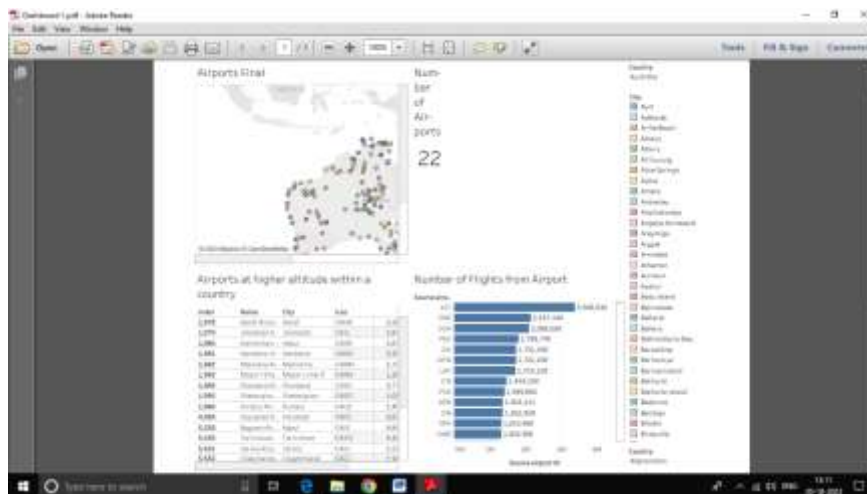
Dashboard 1.pdf - Adobe Reader
File Edit View Window Help
Open
Tools Fill & Sign Comment

Airports Final

Number of Airports
22

Airports at higher altitude within a country

| Alti | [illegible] | City | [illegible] |
|---|---|---|---|
| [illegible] | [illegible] | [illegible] | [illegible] |

Number of Flights from Airport

Country
Australia

City
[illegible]

Country
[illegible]

Type here to search